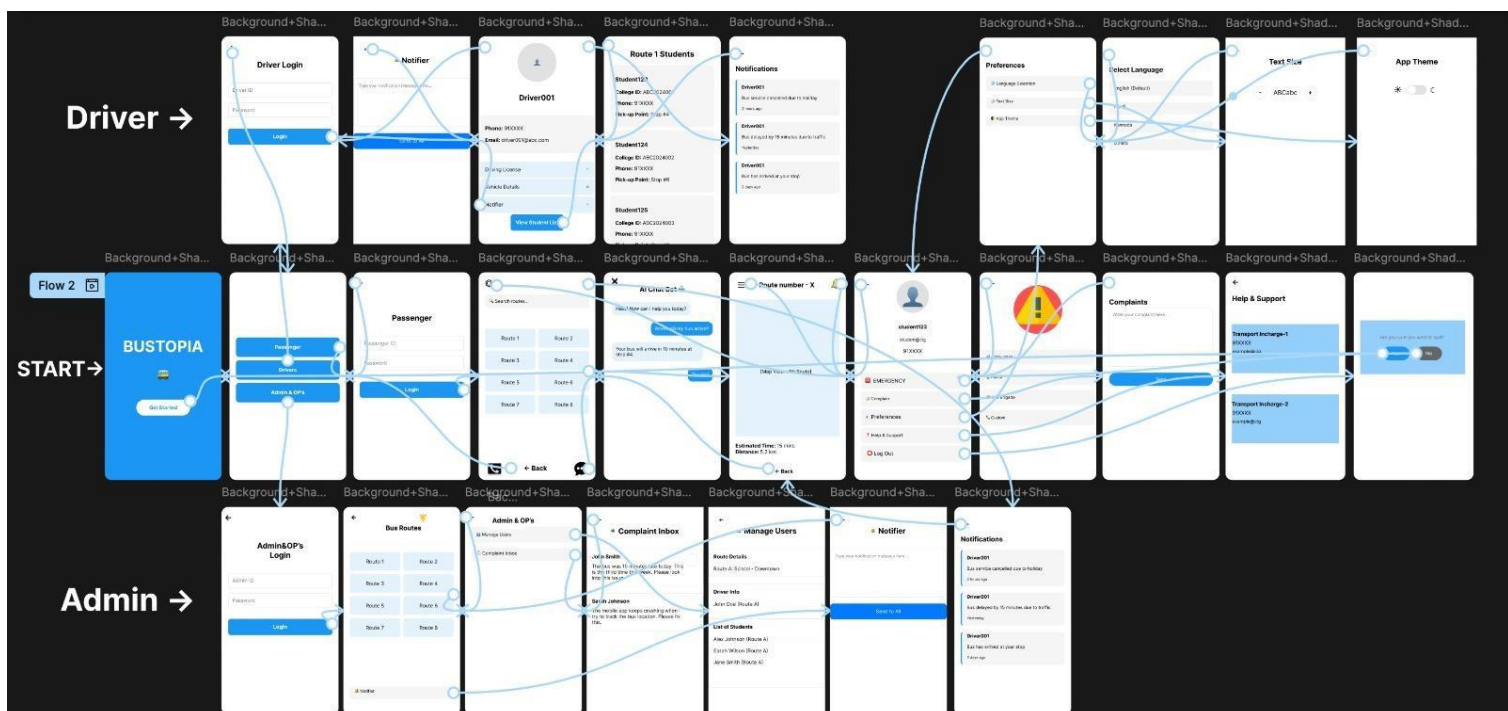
Background+Sha... Background+Sha... Background+Sha... Background+Sha... Background+Sha... Background+Sha... Background+Sha... Background+Shad... Background+Shad...

Driver →

Driver Login

Driver ID

Password

Login

Notifier

Driver001

Phone: 9XXXXX

Email: driver001@abc.com

Driving License

Vehicle Details

Notifier

View Student List

Route 1 Students

Student123

College ID: ABC2024001

Phone: 9'XXXXX

Pick-up Point: Stop #4

Student124

College ID: ABC2024002

Phone: 9'XXXXX

Pick-up Point: Stop #6

Student125

College ID: ABC2024003

Phone: 9'XXXXX

Notifications

Driver001

Bus service cancelled due to holiday

Driver001

Bus delayed by 15 minutes due to traffic

Driver001

Bus has arrived at your stop

Preferences

Language Selection

Text Size

App Theme

Select Language

English (Default)

Kannada

Others

Text Size

ABCabc

App Theme

Background+Sha... Background+Sha... Background+Sha... Background+Sha... Background+Sha... Background+Sha... Background+Sha... Background+Shad... Background+Shad...

Flow 2

START →

BUSTOPIA

Get Started

Passenger

Drivers

Admin & OP's

Passenger

Passenger ID

Password

Login

Search routes...

Route 1 Route 2

Route 3 Route 4

Route 5 Route 6

Route 7 Route 8

← Back

AI Chat Bot

Hello! How can I help you today?

Your bus will arrive in 10 minutes at stop #4.

Route number - X

Estimated Time: 15 mins

Distance: 5.3 km

← Back

student123

EMERGENCY

Complaints

Preferences

Help & Support

Log Out

Complaints

Write your complaint here...

Help & Support

Transport Incharge-1

9XXXXX

example@abc

Transport Incharge-2

9XXXXX

example@rig

No

Background+Sha... Background+Sha... Background+Sha... Background+Sha... Background+Sha... Background+Sha... Background+Sha...

Admin →

Admin&OP's Login

Admin ID

Password

Login

Bus Routes

Route 1 Route 2

Route 3 Route 4

Route 5 Route 6

Route 7 Route 8

Notifier

Admin & OP's

Manage Users

Complaint Inbox

Complaint Inbox

John Smith

Sarah Johnson

Manage Users

Route Details

Route A: School - Downtown

Driver Info

John Doe: Route A1

List of Students

Alex Johnson (Route A)

Emma Wilson (Route A)

Jane Smith (Route A)

Notifier

Send to All

Notifications

Driver001

Bus service cancelled due to holiday

Driver001

Bus delayed by 15 minutes due to traffic

Driver001

Bus has arrived at your stop